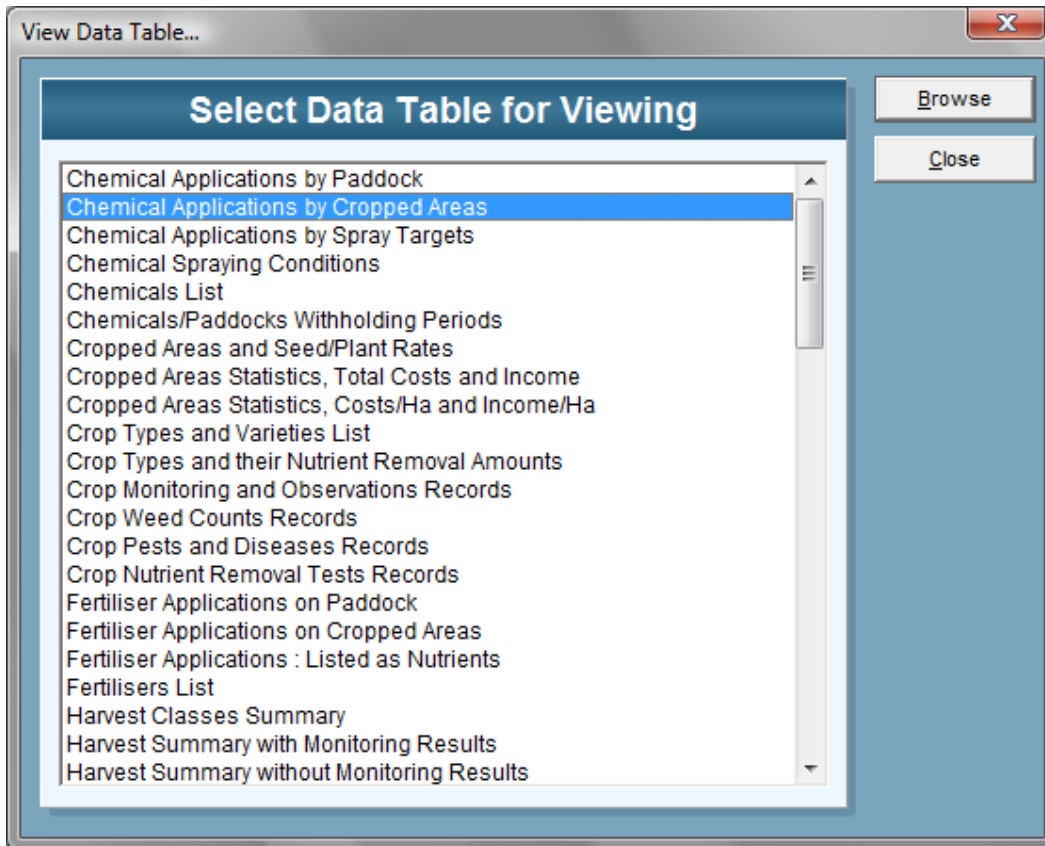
View Data Table...

Select Data Table for Viewing

Browse

Close

Chemical Applications by Paddock
Chemical Applications by Cropped Areas
Chemical Applications by Spray Targets
Chemical Spraying Conditions
Chemicals List
Chemicals/Paddocks Withholding Periods
Cropped Areas and Seed/Plant Rates
Cropped Areas Statistics, Total Costs and Income
Cropped Areas Statistics, Costs/Ha and Income/Ha
Crop Types and Varieties List
Crop Types and their Nutrient Removal Amounts
Crop Monitoring and Observations Records
Crop Weed Counts Records
Crop Pests and Diseases Records
Crop Nutrient Removal Tests Records
Fertiliser Applications on Paddock
Fertiliser Applications on Cropped Areas
Fertiliser Applications : Listed as Nutrients
Fertilisers List
Harvest Classes Summary
Harvest Summary with Monitoring Results
Harvest Summary without Monitoring Results